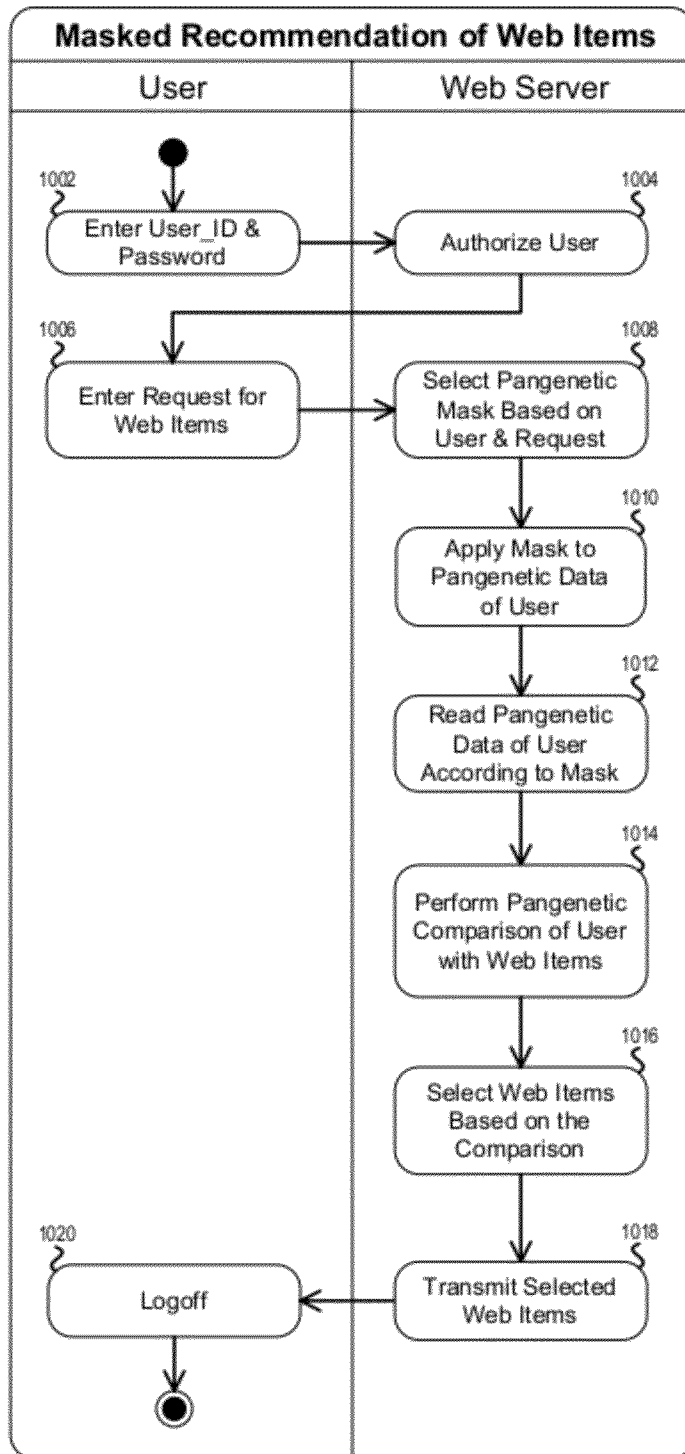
Masked Recommendation of Web Items

User

Web Server

1002
Enter User_ID & Password

1004
Authorize User

1006
Enter Request for Web Items

1008
Select Pangenetic Mask Based on User & Request

1010
Apply Mask to Pangenetic Data of User

1012
Read Pangenetic Data of User According to Mask

1014
Perform Pangenetic Comparison of User with Web Items

1016
Select Web Items Based on the Comparison

1018
Transmit Selected Web Items

1020
Logoff